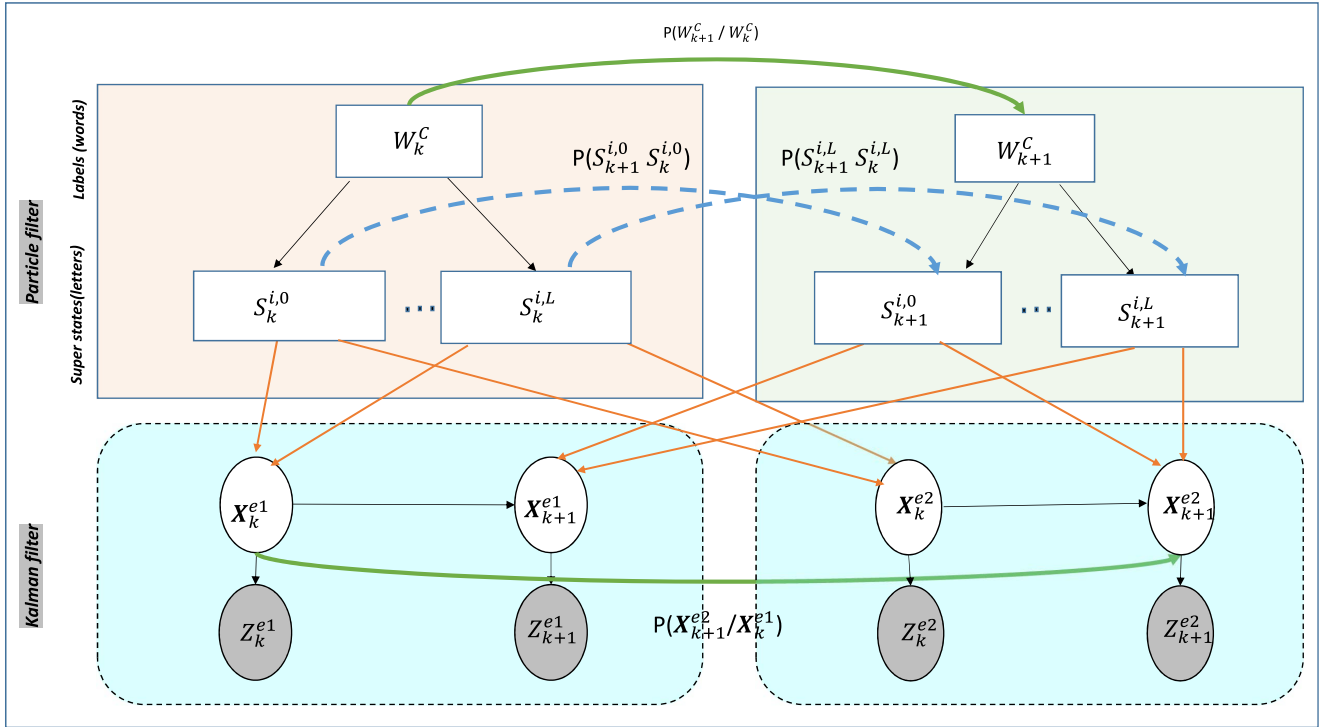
$P(W_{k+1}^{C} / W_{k}^{C})$

Particle filter

Labels (words)

Super states(letters)

$W_{k}^{C}$

$P(S_{k+1}^{i,0}\ S_{k}^{i,0})$

$P(S_{k+1}^{i,L}\ S_{k}^{i,L})$

$W_{k+1}^{C}$

$S_{k}^{i,0}$

...

$S_{k}^{i,L}$

$S_{k+1}^{i,0}$

...

$S_{k+1}^{i,L}$

Kalman filter

$\boldsymbol{X}_{k}^{e1}$

$\boldsymbol{X}_{k+1}^{e1}$

$\boldsymbol{X}_{k}^{e2}$

$\boldsymbol{X}_{k+1}^{e2}$

$Z_{k}^{e1}$

$Z_{k+1}^{e1}$

$P(\boldsymbol{X}_{k+1}^{e2}/\boldsymbol{X}_{k}^{e1})$

$Z_{k}^{e2}$

$Z_{k+1}^{e2}$